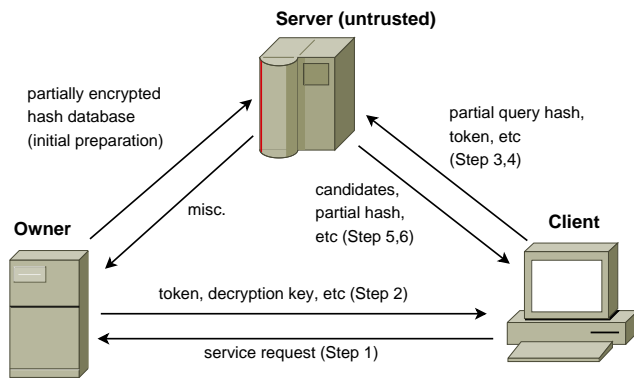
Server (untrusted)

partially encrypted hash database (initial preparation)

partial query hash, token, etc (Step 3,4)

misc.

candidates, partial hash, etc (Step 5,6)

Owner

Client

token, decryption key, etc (Step 2)

service request (Step 1)